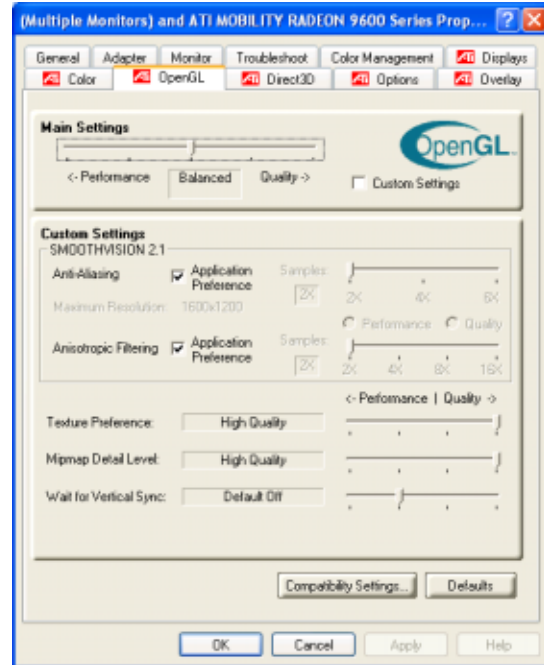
(Multiple Monitors) and ATI MOBILITY RADEON 9600 Series Prop... ? X

General | Adapter | Monitor | Troubleshoot | Color Management | ATI Displays
ATI Color | ATI OpenGL | ATI Direct3D | ATI Options | ATI Overlay

Main Settings

OpenGL

<- Performance | Balanced | Quality ->

Custom Settings

Custom Settings
SMOOTHVISION 2.1

Anti-Aliasing | Application Preference | Samples 2X | 2X 4X 6X

Maximum Resolution: 1600x1200

Performance | Quality

Anisotropic Filtering | Application Preference | Samples 2X | 2X 4X 8X 16X

<- Performance | Quality ->

Texture Preference: High Quality

Mipmap Detail Level: High Quality

Wait for Vertical Sync: Default Off

Compatibility Settings... | Defaults

OK | Cancel | Apply | Help